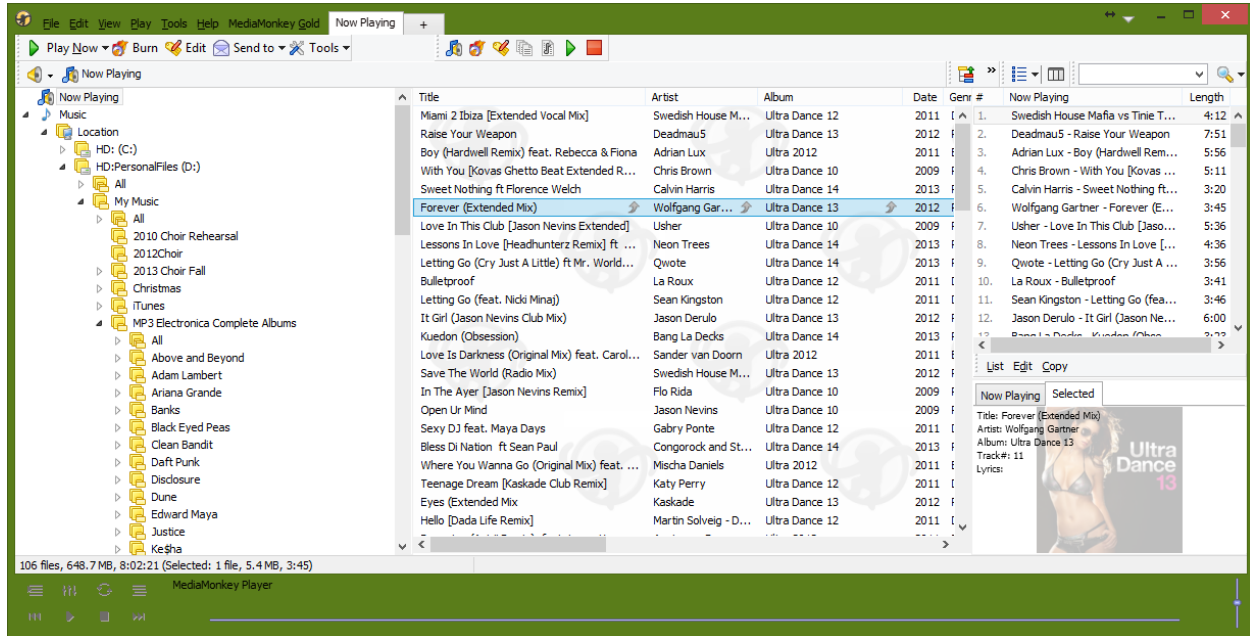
File Edit View Play Tools Help MediaMonkey Gold Now Playing +

Play Now Burn Edit Send to Tools

Now Playing

Now Playing
Music
Location
HD: (C:)
HD:PersonalFiles (D:)
All
My Music
All
2010 Choir Rehearsal
2012Choir
2013 Choir Fall
Christmas
iTunes
MP3 Electronica Complete Albums
All
Above and Beyond
Adam Lambert
Ariana Grande
Banks
Black Eyed Peas
Clean Bandit
Daft Punk
Disclosure
Dune
Edward Maya
Justice
Ke$ha

| Title | Artist | Album | Date | Genr |
|---|---|---|---|---|
| Miami 2 Ibiza [Extended Vocal Mix] | Swedish House M... | Ultra Dance 12 | 2011 | [ |
| Raise Your Weapon | Deadmau5 | Ultra Dance 13 | 2012 | F |
| Boy (Hardwell Remix) feat. Rebecca & Fiona | Adrian Lux | Ultra 2012 | 2011 | E |
| With You [Kovas Ghetto Beat Extended R... | Chris Brown | Ultra Dance 10 | 2009 | F |
| Sweet Nothing ft Florence Welch | Calvin Harris | Ultra Dance 14 | 2013 | F |
| Forever (Extended Mix) | Wolfgang Gar... | Ultra Dance 13 | 2012 | F |
| Love In This Club [Jason Nevins Extended] | Usher | Ultra Dance 10 | 2009 | F |
| Lessons In Love [Headhunterz Remix] ft ... | Neon Trees | Ultra Dance 14 | 2013 | F |
| Letting Go (Cry Just A Little) ft Mr. World... | Qwote | Ultra Dance 14 | 2013 | F |
| Bulletproof | La Roux | Ultra Dance 12 | 2011 | [ |
| Letting Go (feat. Nicki Minaj) | Sean Kingston | Ultra Dance 12 | 2011 | [ |
| It Girl (Jason Nevins Club Mix) | Jason Derulo | Ultra Dance 13 | 2012 | F |
| Kuedon (Obsession) | Bang La Decks | Ultra Dance 14 | 2013 | F |
| Love Is Darkness (Original Mix) feat. Carol... | Sander van Doorn | Ultra 2012 | 2011 | E |
| Save The World (Radio Mix) | Swedish House M... | Ultra Dance 13 | 2012 | F |
| In The Ayer [Jason Nevins Remix] | Flo Rida | Ultra Dance 10 | 2009 | F |
| Open Ur Mind | Jason Nevins | Ultra Dance 10 | 2009 | F |
| Sexy DJ feat. Maya Days | Gabry Ponte | Ultra Dance 12 | 2011 | [ |
| Bless Di Nation ft Sean Paul | Congorock and St... | Ultra Dance 14 | 2013 | F |
| Where You Wanna Go (Original Mix) feat. ... | Mischa Daniels | Ultra 2012 | 2011 | E |
| Teenage Dream [Kaskade Club Remix] | Katy Perry | Ultra Dance 12 | 2011 | [ |
| Eyes (Extended Mix | Kaskade | Ultra Dance 13 | 2012 | F |
| Hello [Dada Life Remix] | Martin Solveig - D... | Ultra Dance 12 | 2011 | [ |

| # | Now Playing | Length |
|---|---|---|
| 1. | Swedish House Mafia vs Tinie T... | 4:12 |
| 2. | Deadmau5 - Raise Your Weapon | 7:51 |
| 3. | Adrian Lux - Boy (Hardwell Rem... | 5:56 |
| 4. | Chris Brown - With You [Kovas ... | 5:11 |
| 5. | Calvin Harris - Sweet Nothing ft... | 3:20 |
| 6. | Wolfgang Gartner - Forever (E... | 3:45 |
| 7. | Usher - Love In This Club [Jaso... | 5:36 |
| 8. | Neon Trees - Lessons In Love [... | 4:36 |
| 9. | Qwote - Letting Go (Cry Just A ... | 3:56 |
| 10. | La Roux - Bulletproof | 3:41 |
| 11. | Sean Kingston - Letting Go (fea... | 3:46 |
| 12. | Jason Derulo - It Girl (Jason Ne... | 6:00 |

List Edit Copy

Now Playing Selected

Title: Forever (Extended Mix)
Artist: Wolfgang Gartner
Album: Ultra Dance 13
Track#: 11
Lyrics:

Ultra Dance 13

106 files, 648.7 MB, 8:02:21 (Selected: 1 file, 5.4 MB, 3:45)

MediaMonkey Player